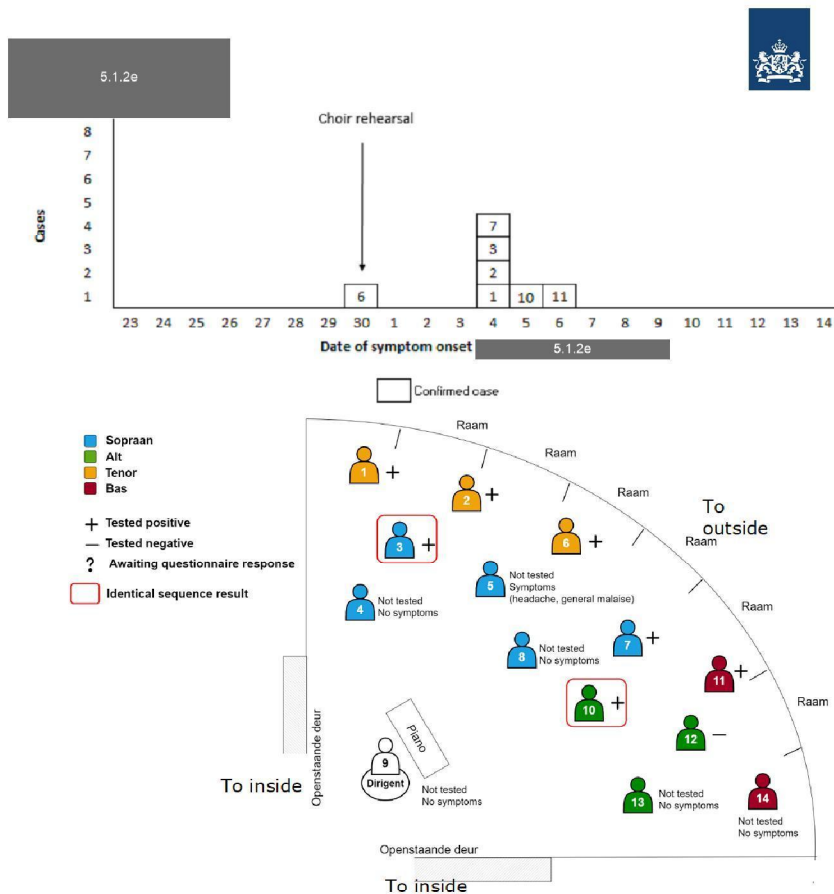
5.1.2e

8
7
6
5
4
3
2
1

Cases

Choir rehearsal

6

7
3
2
1

10

11

23 24 25 26 27 28 29 30 1 2 3 4 5 6 7 8 9 10 11 12 13 14

Date of symptom onset

5.1.2e

Confirmed case

Sopraan
Alt
Tenor
Bas

+ Tested positive
— Tested negative
? Awaiting questionnaire response
Identical sequence result

Raam
Raam
Raam
Raam
Raam
Raam

To outside

1 +
2 +
3 +
6 +
4 Not tested No symptoms
5 Not tested Symptoms (headache, general malaise)
8 Not tested No symptoms
7 +
11 +
10 +
12 —
13 Not tested No symptoms
14 Not tested No symptoms

Piano

9 Dirigent Not tested No symptoms

Openstaande deur

To inside

Openstaande deur

To inside